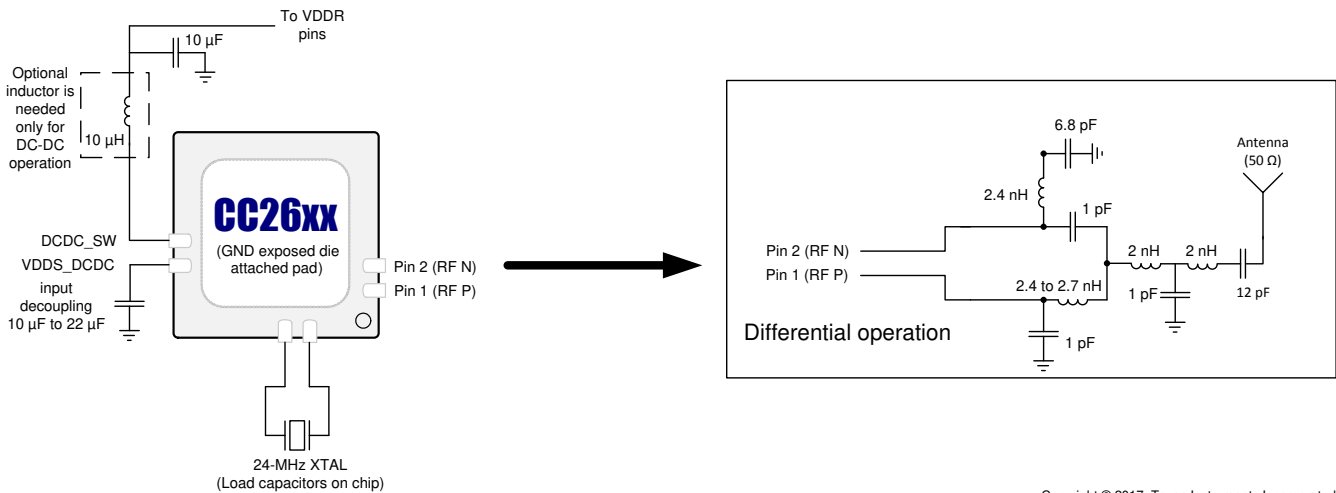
To VDDR pins

10 µF

Optional inductor is needed only for DC-DC operation

10 µH

CC26xx

(GND exposed die attached pad)

DCDC_SW

VDDS_DCDC

input decoupling 10 µF to 22 µF

Pin 2 (RF N)

Pin 1 (RF P)

24-MHz XTAL (Load capacitors on chip)

6.8 pF

Antenna (50 Ω)

2.4 nH

1 pF

Pin 2 (RF N)

Pin 1 (RF P)

2 nH

2 nH

2.4 to 2.7 nH

1 pF

12 pF

Differential operation

1 pF

Copyright © 2017, Texas Instruments Incorporated